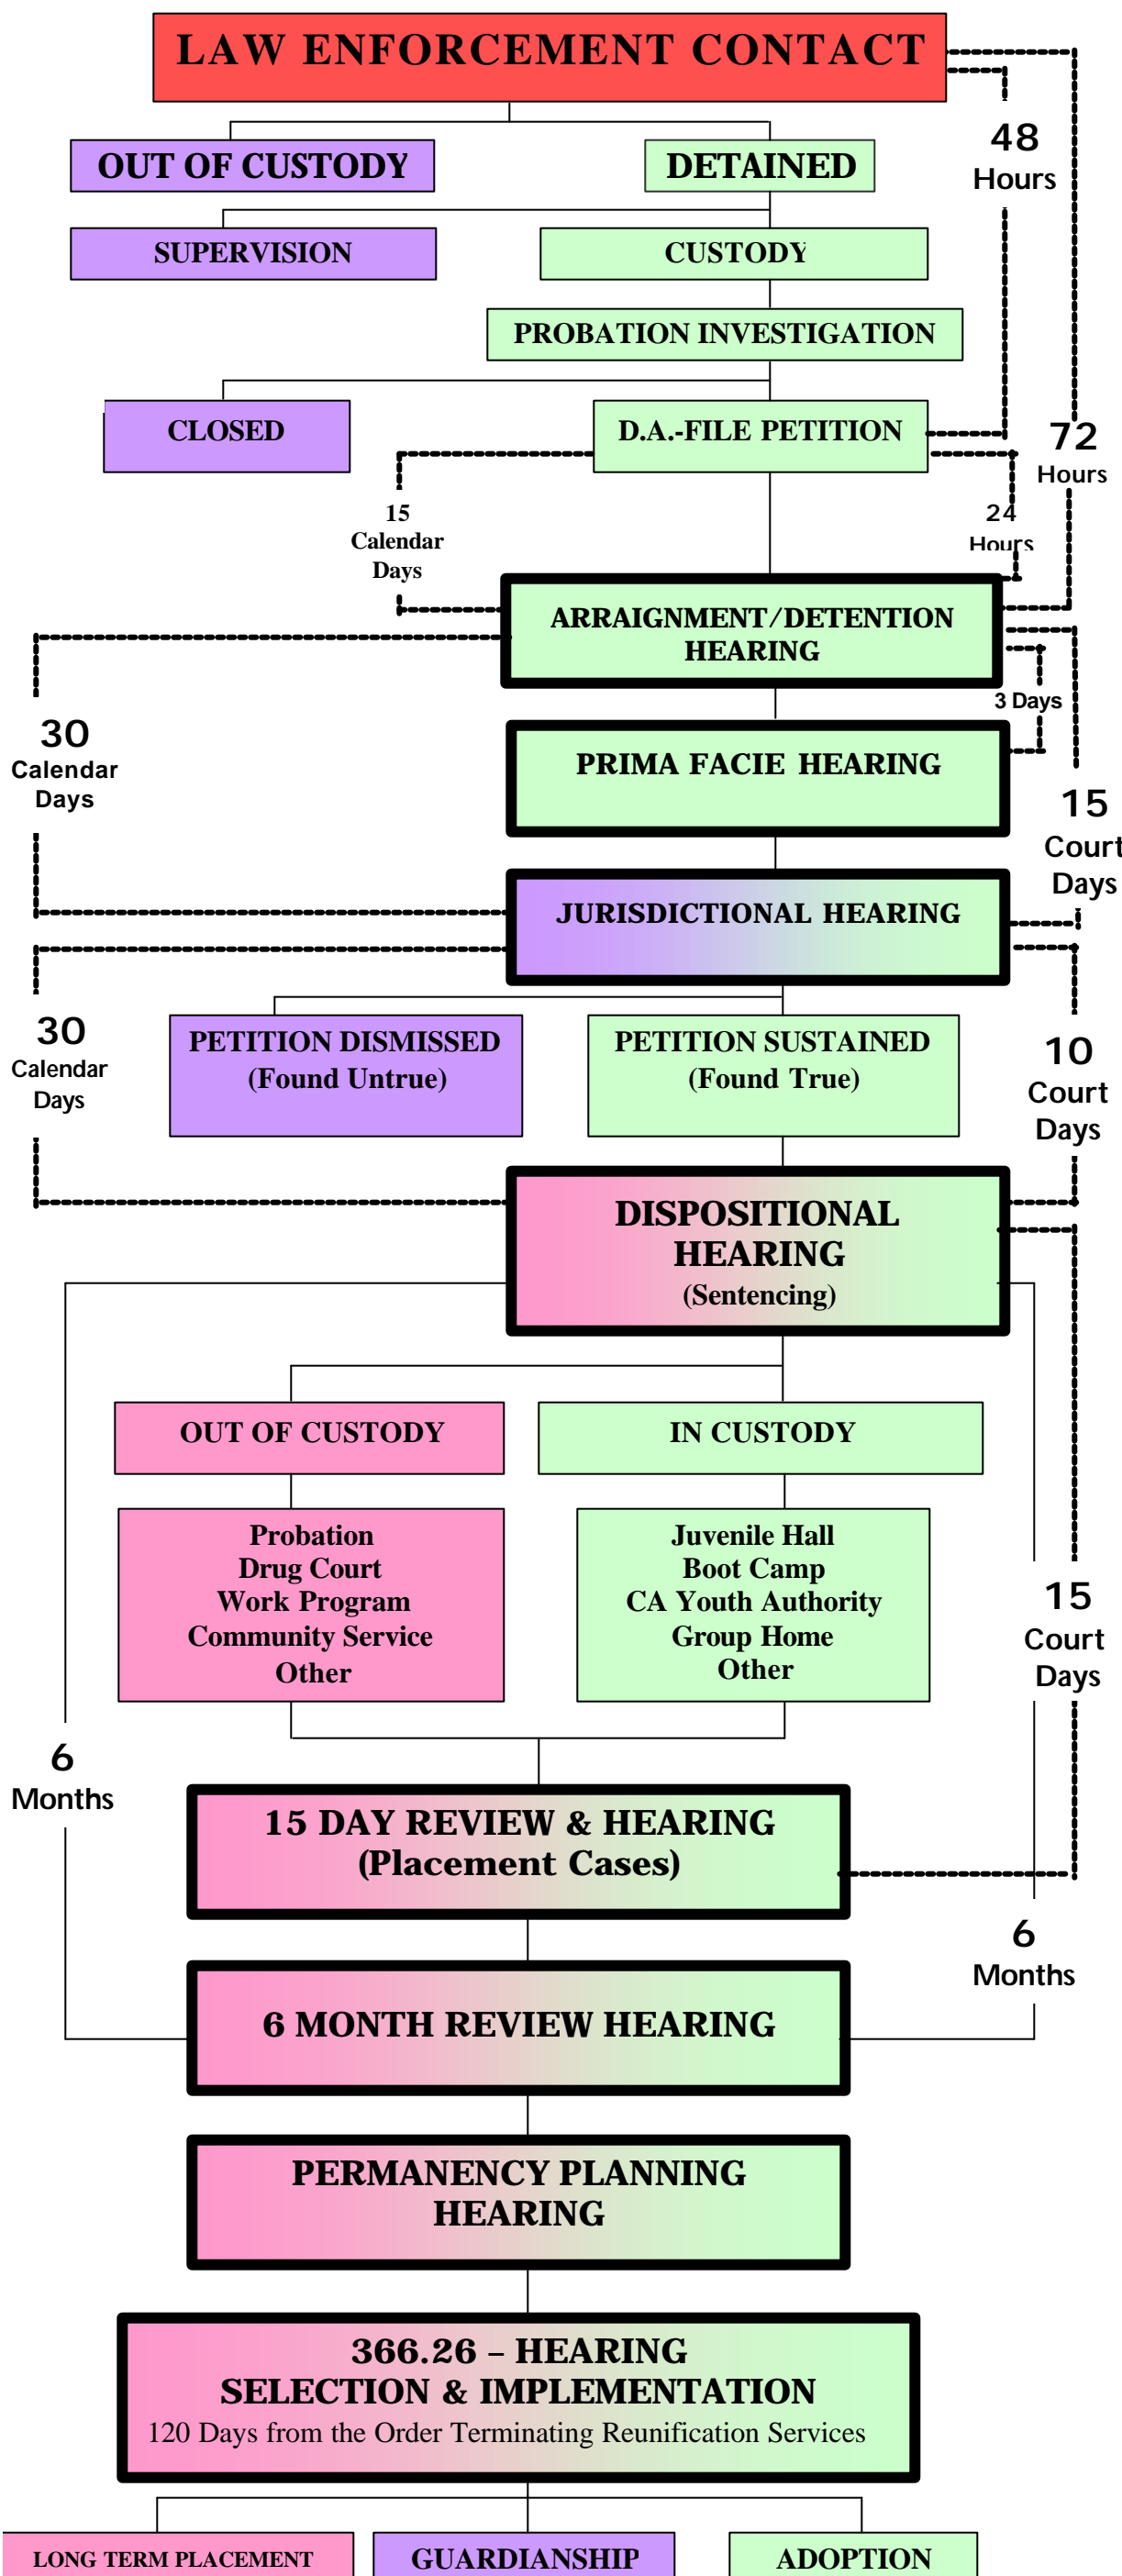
LAW ENFORCEMENT CONTACT

48 Hours

OUT OF CUSTODY

DETAINED

SUPERVISION

CUSTODY

PROBATION INVESTIGATION

CLOSED

D.A.-FILE PETITION

72 Hours

15 Calendar Days

24 Hours

ARRAIGNMENT/DETENTION HEARING

3 Days

30 Calendar Days

PRIMA FACIE HEARING

15 Court Days

JURISDICTIONAL HEARING

30 Calendar Days

PETITION DISMISSED (Found Untrue)

PETITION SUSTAINED (Found True)

10 Court Days

DISPOSITIONAL HEARING (Sentencing)

OUT OF CUSTODY

IN CUSTODY

Probation
Drug Court
Work Program
Community Service
Other

Juvenile Hall
Boot Camp
CA Youth Authority
Group Home
Other

15 Court Days

6 Months

15 DAY REVIEW & HEARING (Placement Cases)

6 Months

6 MONTH REVIEW HEARING

PERMANENCY PLANNING HEARING

366.26 – HEARING
SELECTION & IMPLEMENTATION
120 Days from the Order Terminating Reunification Services

LONG TERM PLACEMENT

GUARDIANSHIP

ADOPTION